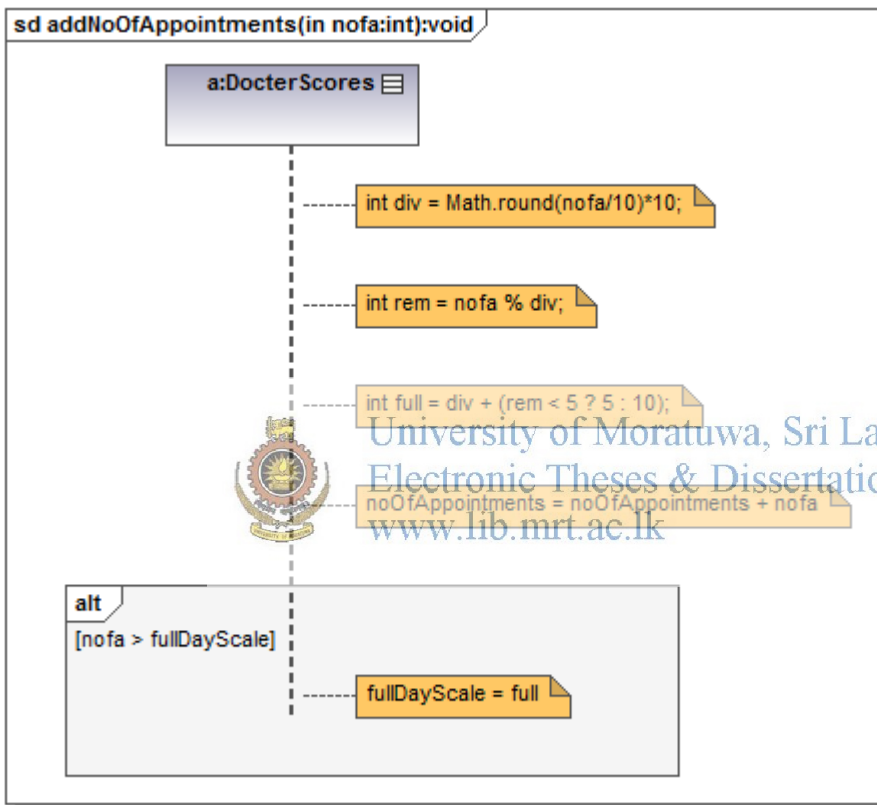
sd addNoOfAppointments(in nofa:int):void

a:DocterScores

int div = Math.round(nofa/10)*10;

int rem = nofa % div;

int full = div + (rem < 5 ? 5 : 10);

University of Moratuwa, Sri La
Electronic Theses & Dissertatio
www.lib.mrt.ac.lk

noOfAppointments = noOfAppointments + nofa

alt

[nofa > fullDayScale]

fullDayScale = full